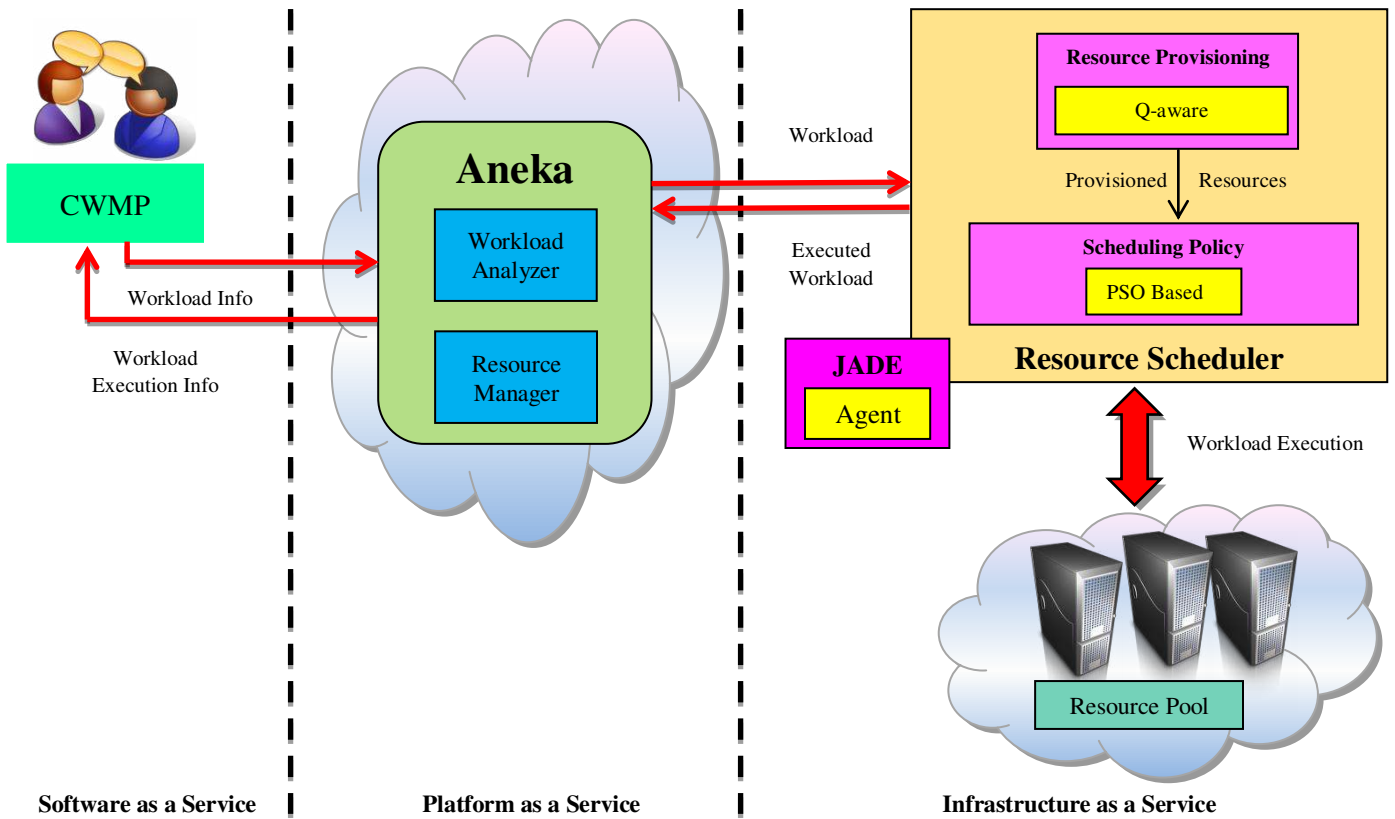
CWMP

Workload Info

Workload Execution Info

Aneka

Workload Analyzer

Resource Manager

Workload

Executed Workload

Resource Provisioning

Q-aware

Provisioned Resources

Scheduling Policy

PSO Based

Resource Scheduler

JADE

Agent

Workload Execution

Resource Pool

Software as a Service

Platform as a Service

Infrastructure as a Service